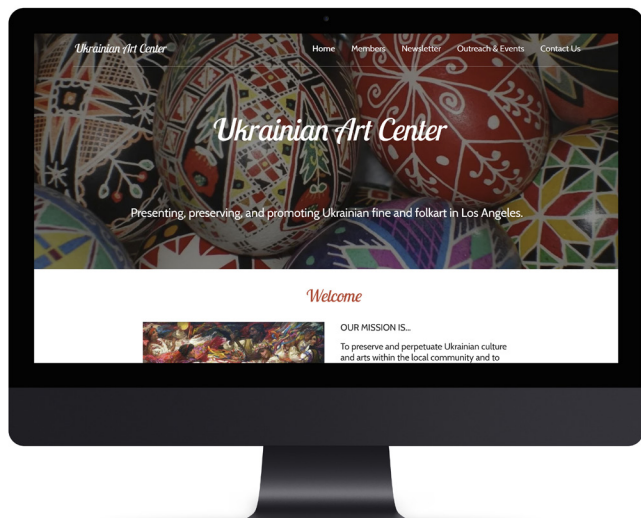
Ukrainian Art Center

Home Members Newsletter Outreach & Events Contact Us

Ukrainian Art Center

Presenting, preserving, and promoting Ukrainian fine and folkart in Los Angeles.

Welcome

OUR MISSION IS...

To preserve and perpetuate Ukrainian culture and arts within the local community and to